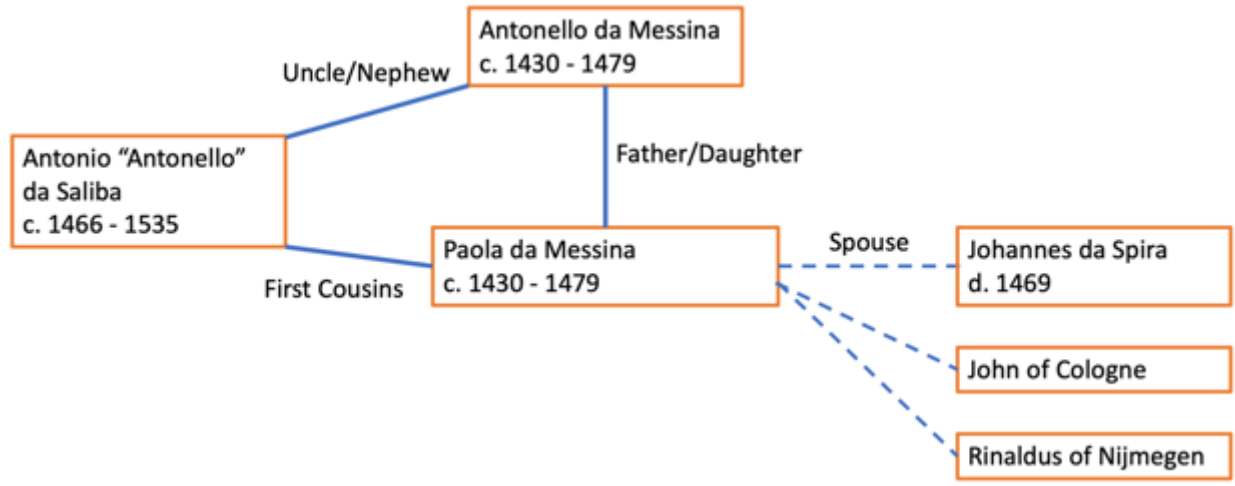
Antonello da Messina
c. 1430 - 1479

Uncle/Nephew

Father/Daughter

Antonio “Antonello” da Saliba
c. 1466 - 1535

Paola da Messina
c. 1430 - 1479

First Cousins

Spouse

Johannes da Spira
d. 1469

John of Cologne

Rinaldus of Nijmegen